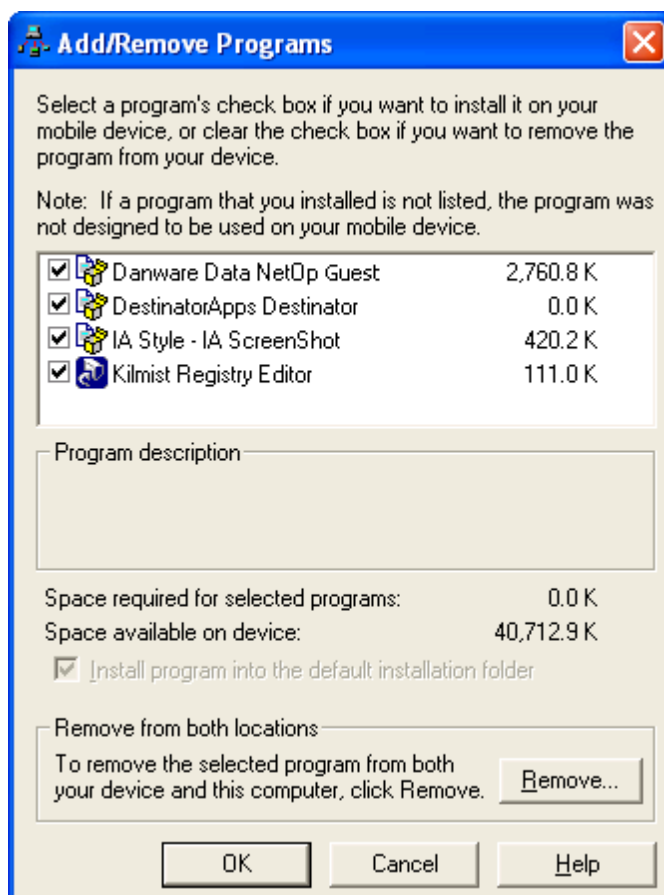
Add/Remove Programs

Select a program's check box if you want to install it on your mobile device, or clear the check box if you want to remove the program from your device.

Note: If a program that you installed is not listed, the program was not designed to be used on your mobile device.

| | |
|---|---|
| Danware Data NetOp Guest | 2,760.8 K |
| DestinatorApps Destinator | 0.0 K |
| IA Style - IA ScreenShot | 420.2 K |
| Kilmist Registry Editor | 111.0 K |

Program description

Space required for selected programs: 0.0 K
Space available on device: 40,712.9 K

Install program into the default installation folder

Remove from both locations

To remove the selected program from both your device and this computer, click Remove.

Remove...

OK Cancel Help